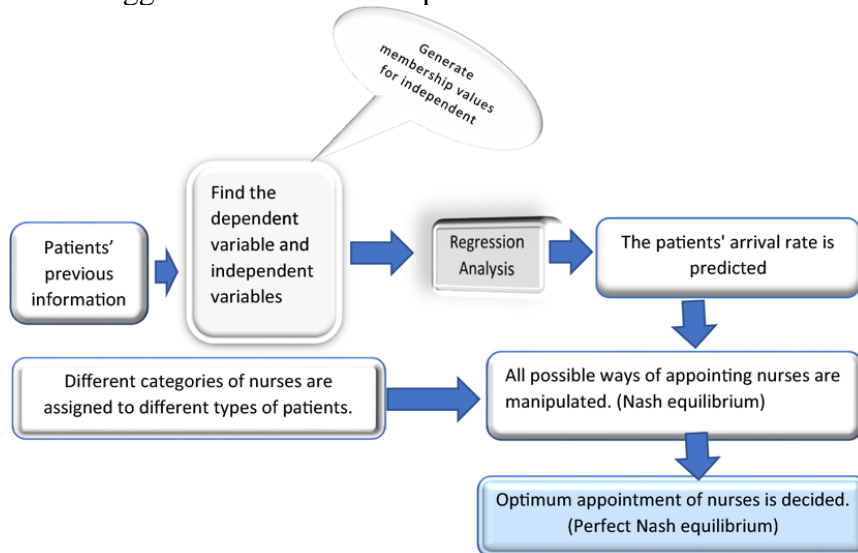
Generate membership values for independent

Patients' previous information

Find the dependent variable and independent variables

Regression Analysis

The patients' arrival rate is predicted

Different categories of nurses are assigned to different types of patients.

All possible ways of appointing nurses are manipulated. (Nash equilibrium)

Optimum appointment of nurses is decided. (Perfect Nash equilibrium)